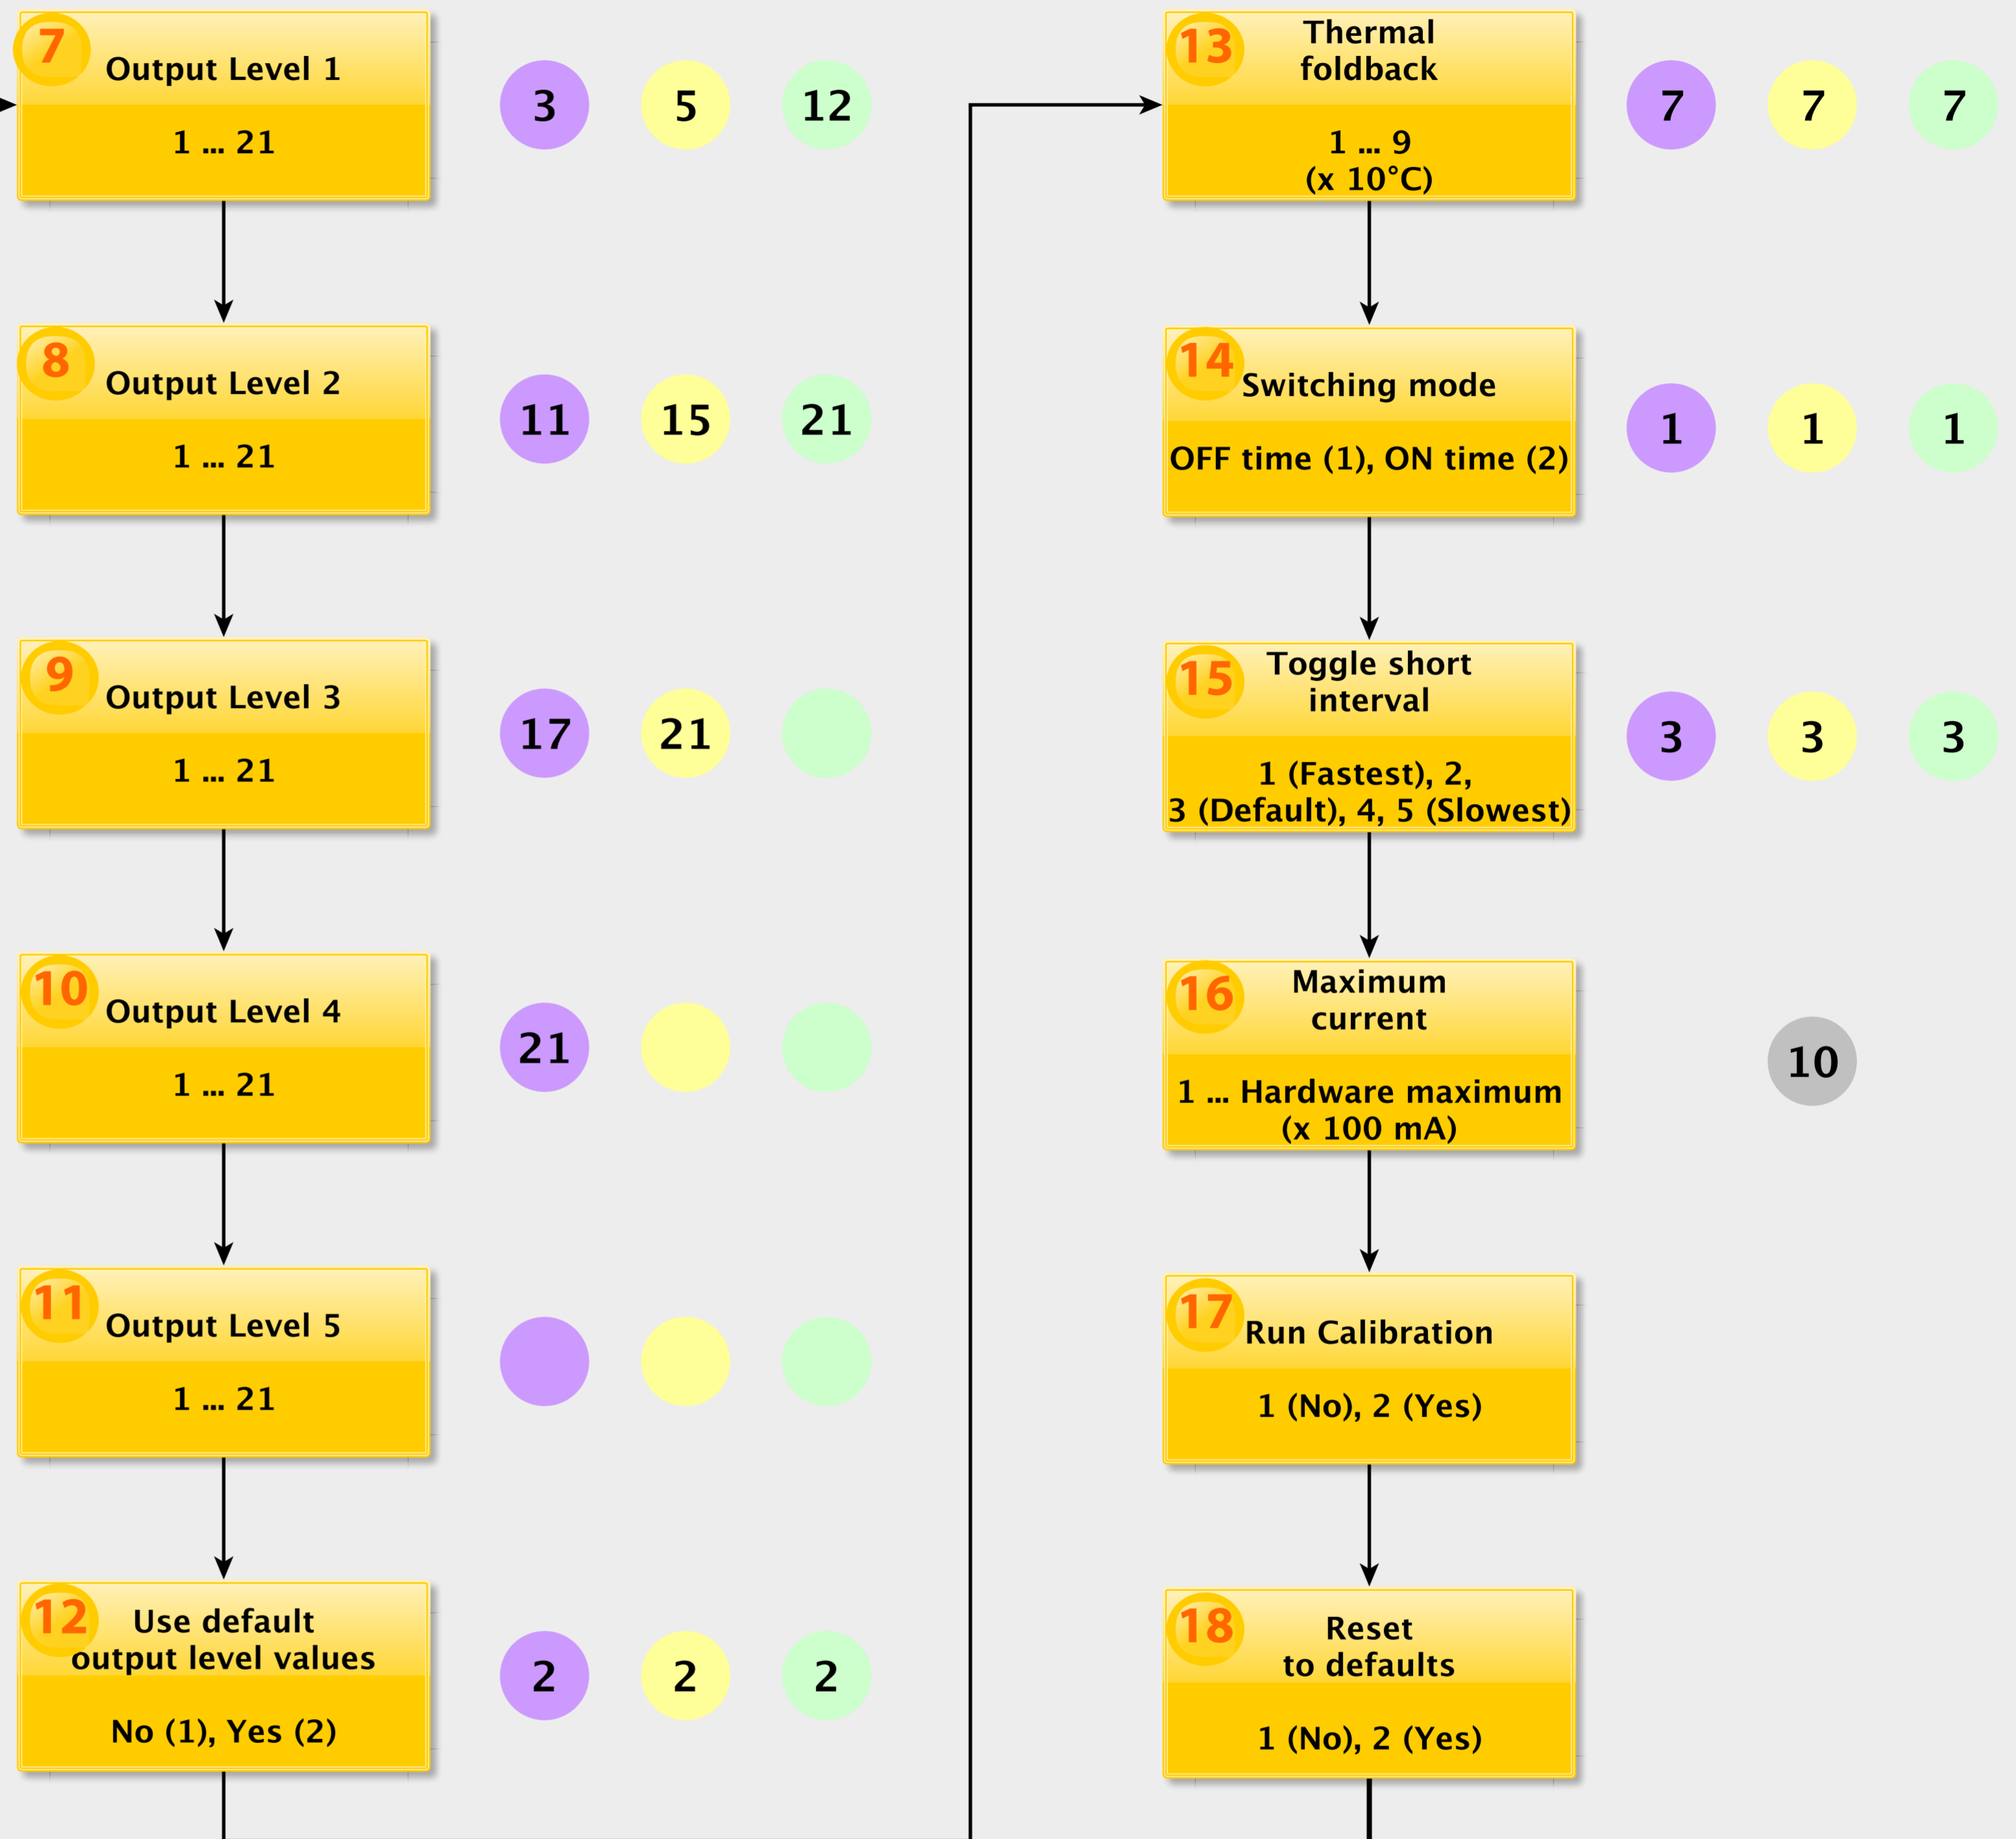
7 Output Level 1
1 ... 21

3 5 12

8 Output Level 2
1 ... 21

11 15 21

9 Output Level 3
1 ... 21

17 21

10 Output Level 4
1 ... 21

21

11 Output Level 5
1 ... 21

12 Use default output level values
No (1), Yes (2)

2 2 2

13 Thermal foldback
1 ... 9
(x 10°C)

7 7 7

14 Switching mode
OFF time (1), ON time (2)

1 1 1

15 Toggle short interval
1 (Fastest), 2, 3 (Default), 4, 5 (Slowest)

3 3 3

16 Maximum current
1 ... Hardware maximum (x 100 mA)

10

17 Run Calibration
1 (No), 2 (Yes)

18 Reset to defaults
1 (No), 2 (Yes)